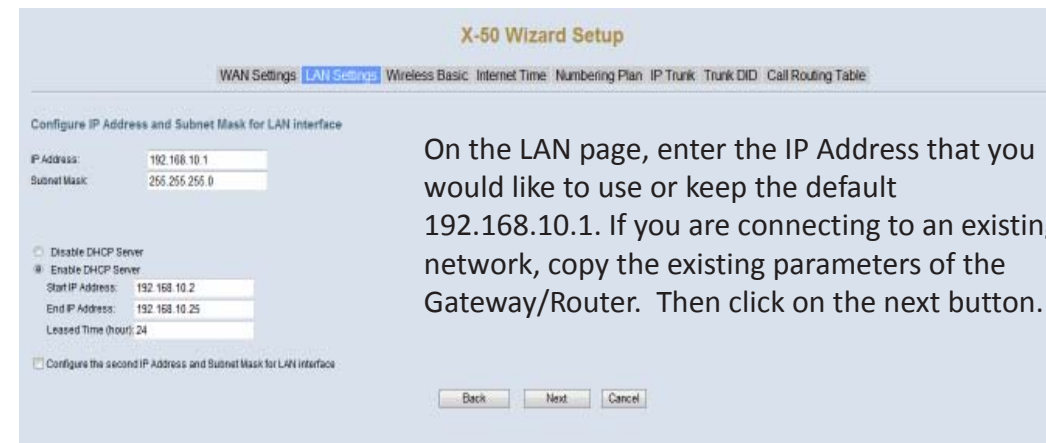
X-50 Wizard Setup

WAN Settings LAN Settings Wireless Basic Internet Time Numbering Plan IP Trunk Trunk DID Call Routing Table

Configure IP Address and Subnet Mask for LAN interface

IP Address: 192.168.10.1
Subnet Mask: 255.255.255.0

Disable DHCP Server
Enable DHCP Server
Start IP Address: 192.168.10.2
End IP Address: 192.168.10.25
Leased Time (hour): 24

Configure the second IP Address and Subnet Mask for LAN interface

On the LAN page, enter the IP Address that you would like to use or keep the default 192.168.10.1. If you are connecting to an existin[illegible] network, copy the existing parameters of the Gateway/Router. Then click on the next button.

Back Next Cancel